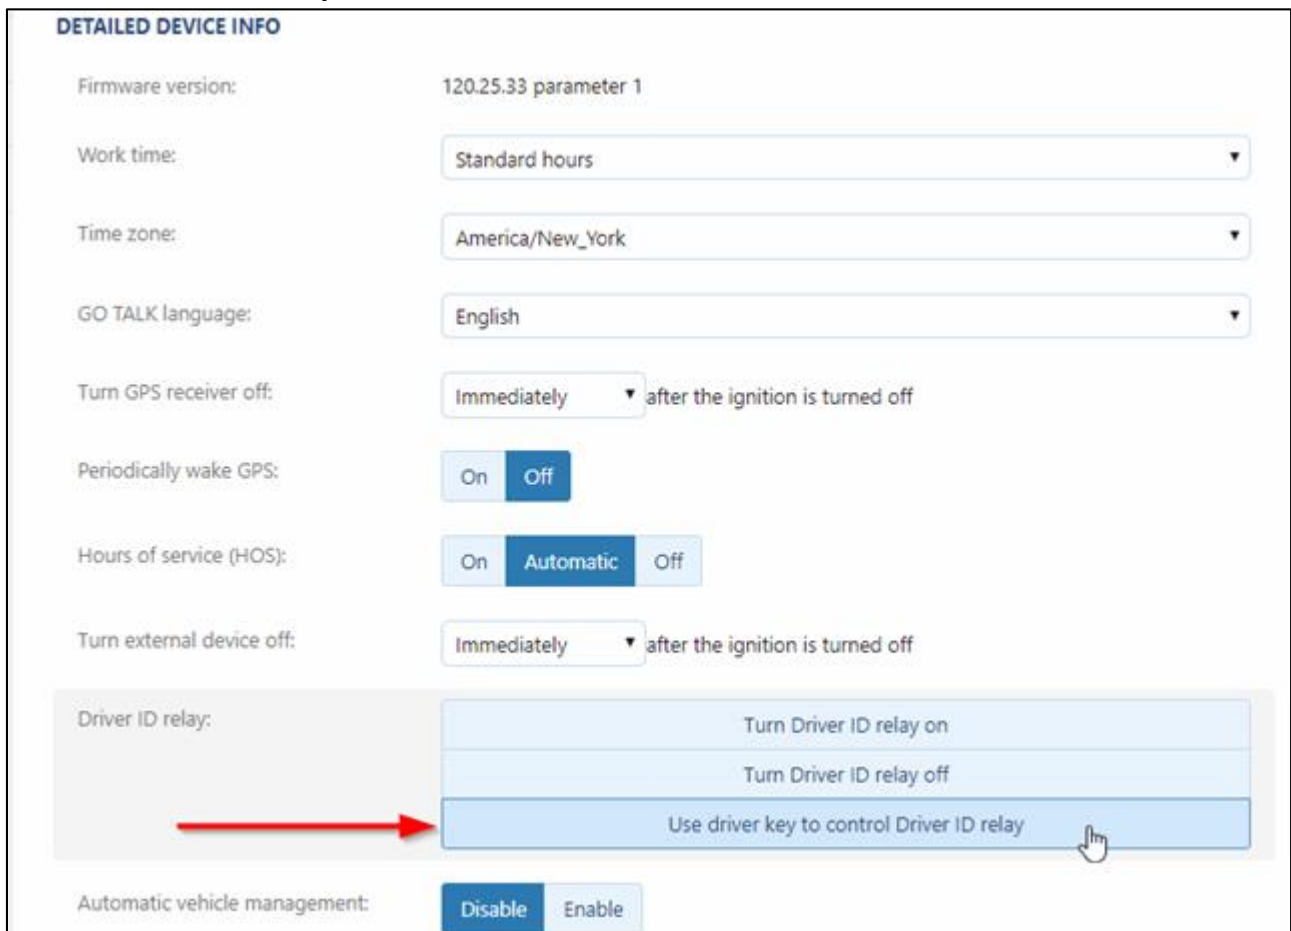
DETAILED DEVICE INFO

Firmware version: 120.25.33 parameter 1

Work time: Standard hours

Time zone: America/New_York

GO TALK language: English

Turn GPS receiver off: Immediately after the ignition is turned off

Periodically wake GPS: On Off

Hours of service (HOS): On Automatic Off

Turn external device off: Immediately after the ignition is turned off

Driver ID relay: Turn Driver ID relay on
Turn Driver ID relay off
Use driver key to control Driver ID relay

Automatic vehicle management: Disable Enable